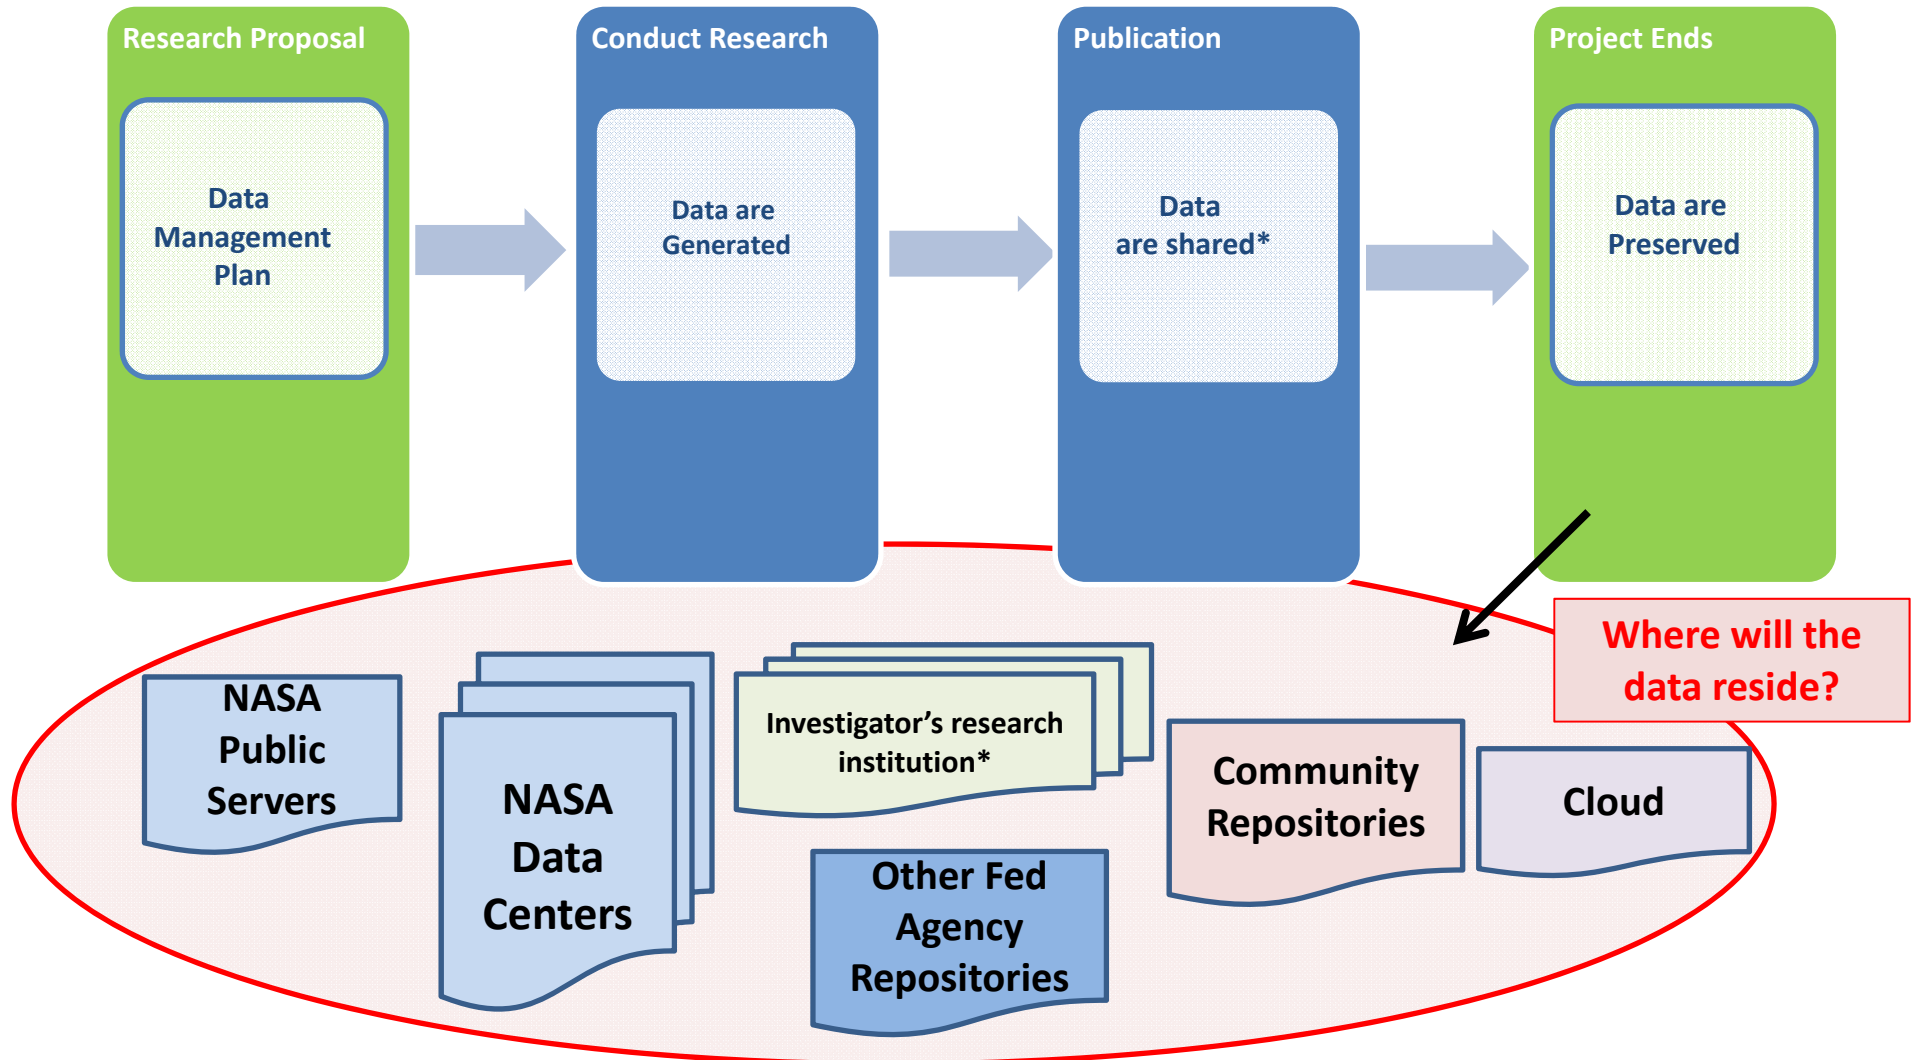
Research Proposal

Data Management Plan

Conduct Research

Data are Generated

Publication

Data are shared*

Project Ends

Data are Preserved

Where will the data reside?

NASA Public Servers

NASA Data Centers

Investigator’s research institution*

Other Fed Agency Repositories

Community Repositories

Cloud